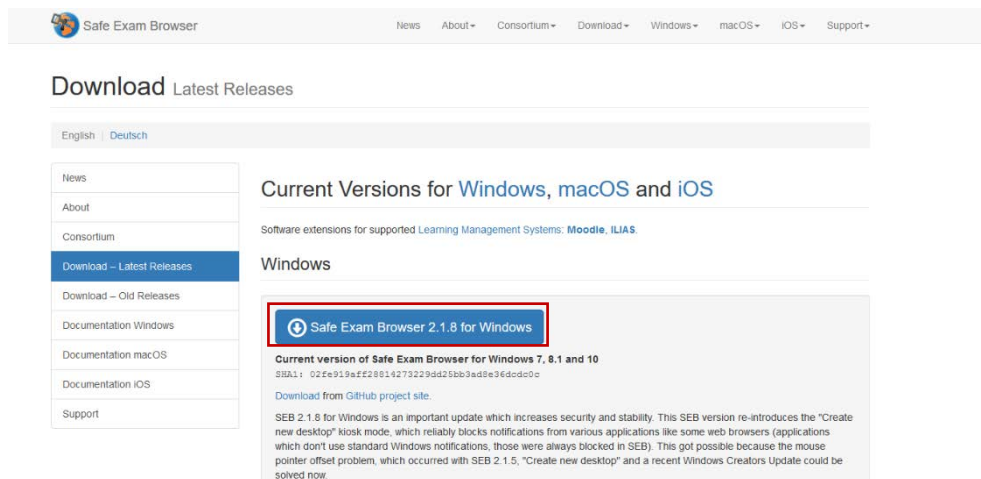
Safe Exam Browser

News About▾ Consortium▾ Download▾ Windows▾ macOS▾ iOS▾ Support▾

Download Latest Releases

English | Deutsch

News
About
Consortium
Download – Latest Releases
Download – Old Releases
Documentation Windows
Documentation macOS
Documentation iOS
Support

Current Versions for Windows, macOS and iOS

Software extensions for supported Learning Management Systems: Moodle, ILIAS.

Windows

Safe Exam Browser 2.1.8 for Windows

Current version of Safe Exam Browser for Windows 7, 8.1 and 10
SHA1: 02fe919aff28814273229dd25bb3ad8e36dcdc0c

Download from GitHub project site.

SEB 2.1.8 for Windows is an important update which increases security and stability. This SEB version re-introduces the "Create new desktop" kiosk mode, which reliably blocks notifications from various applications like some web browsers (applications which don't use standard Windows notifications, those were always blocked in SEB). This got possible because the mouse pointer offset problem, which occurred with SEB 2.1.5, "Create new desktop" and a recent Windows Creators Update could be solved now.